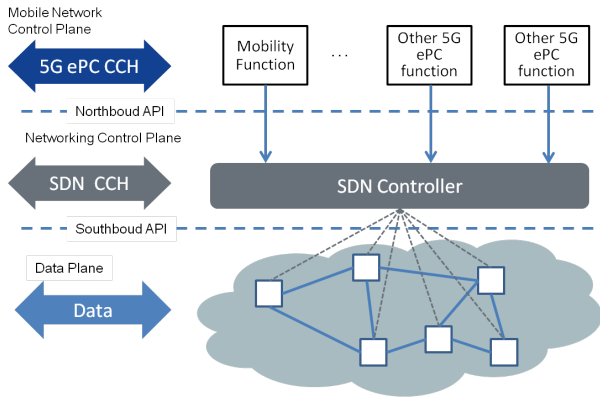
Mobile Network Control Plane

5G ePC CCH

Mobility Function

...

Other 5G ePC function

Other 5G ePC function

Northboud API

Networking Control Plane

SDN CCH

SDN Controller

Southboud API

Data Plane

Data